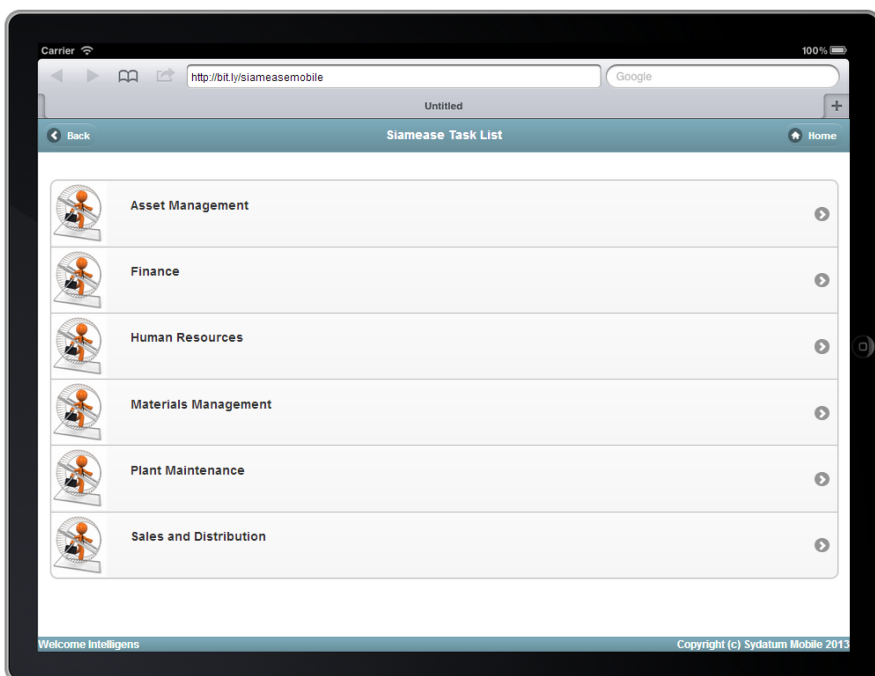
Carrier

100%

http://bit.ly/siameasemobile

Google

Untitled

Back

Siamease Task List

Home

Asset Management

Finance

Human Resources

Materials Management

Plant Maintenance

Sales and Distribution

Welcome Intelligens

Copyright (c) Sydatum Mobile 2013